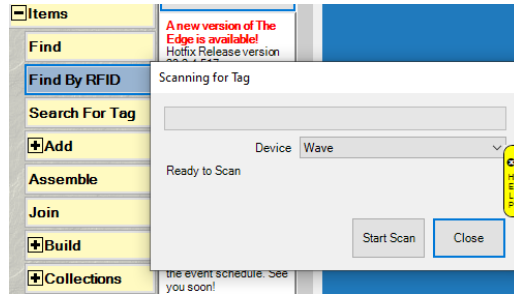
−Items
Find
Find By RFID
Search For Tag
+Add
Assemble
Join
+Build
+Collections

A new version of The Edge is available!
Hotfix Release version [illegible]

the event schedule. See you soon!

Scanning for Tag
Device Wave
Ready to Scan
Start Scan
Close

HELP